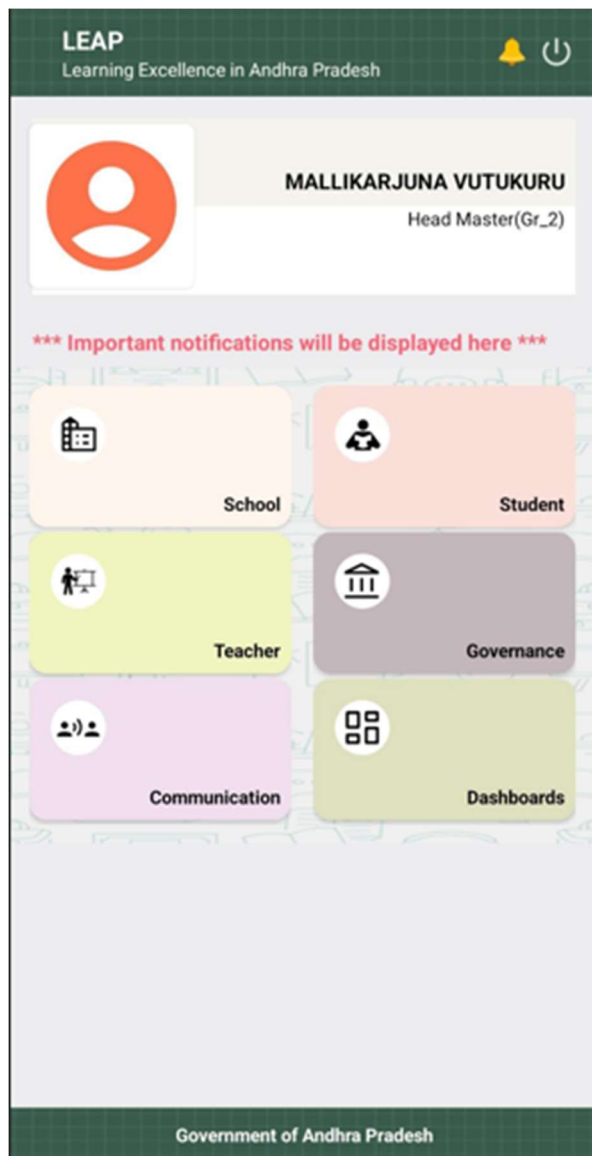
LEAP
Learning Excellence in Andhra Pradesh

MALLIKARJUNA VUTUKURU
Head Master(Gr_2)

*** Important notifications will be displayed here ***

School

Student

Teacher

Governance

Communication

Dashboards

Government of Andhra Pradesh